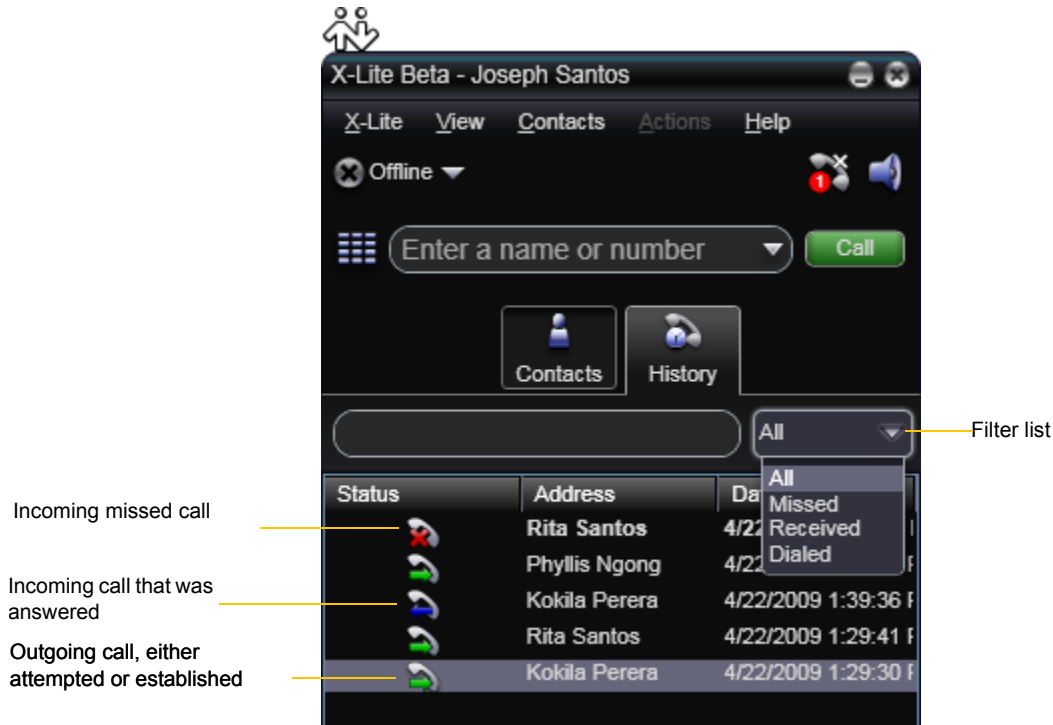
X-Lite Beta - Joseph Santos

X-Lite View Contacts Actions Help

Offline

1

Enter a name or number

Call

Contacts History

All

Filter list

All
Missed
Received
Dialed

| Status | Address | Da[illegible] |
|---|---|---|
| | Rita Santos | 4/22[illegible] |
| | Phyllis Ngong | 4/22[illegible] |
| | Kokila Perera | 4/22/2009 1:39:36 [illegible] |
| | Rita Santos | 4/22/2009 1:29:41 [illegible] |
| | Kokila Perera | 4/22/2009 1:29:30 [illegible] |

Incoming missed call

Incoming call that was answered

Outgoing call, either attempted or established